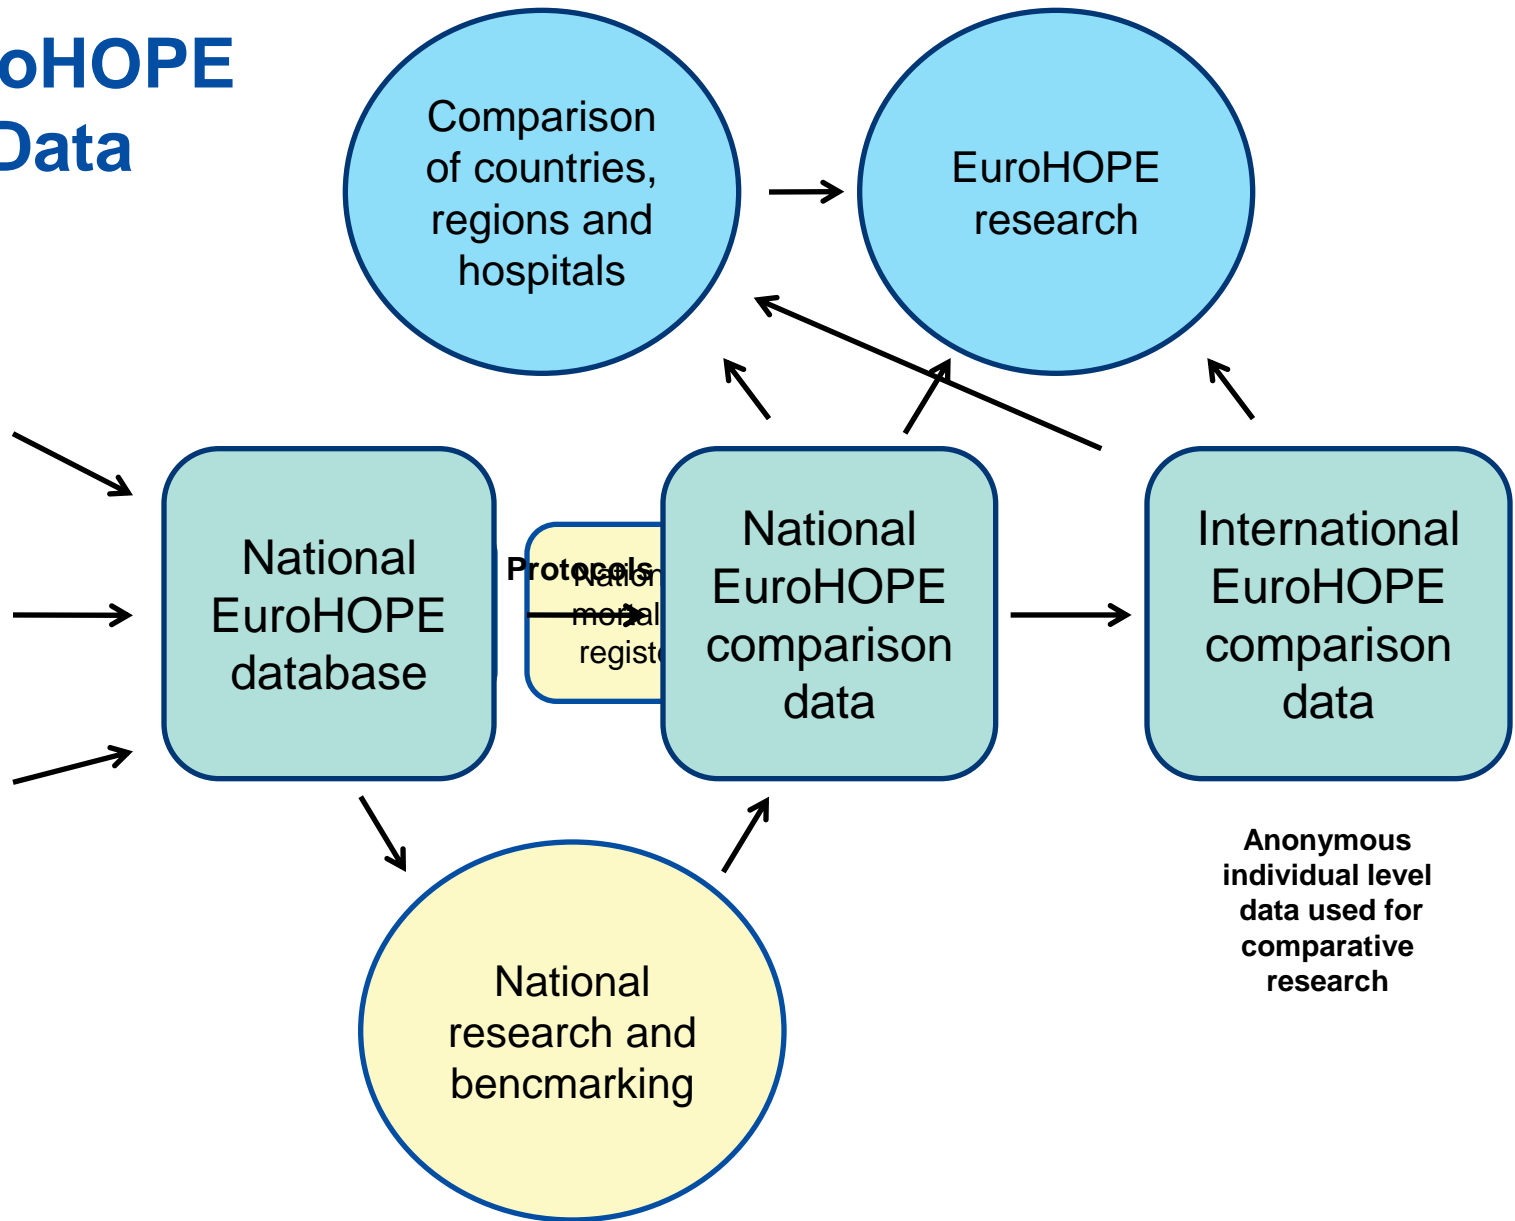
oHOPE
Data

Comparison of countries, regions and hospitals

EuroHOPE research

National EuroHOPE database

Protocols

Nation
mortal
registe

National EuroHOPE comparison data

International EuroHOPE comparison data

Anonymous individual level data used for comparative research

National research and bencmarking